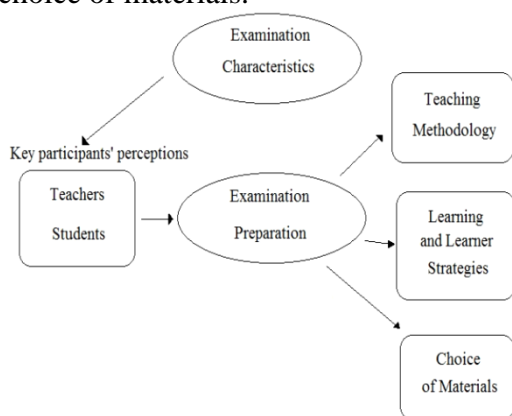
choice of materials.

Examination Characteristics

Key participants' perceptions

Teachers

Students

Examination Preparation

Teaching Methodology

Learning and Learner Strategies

Choice of Materials